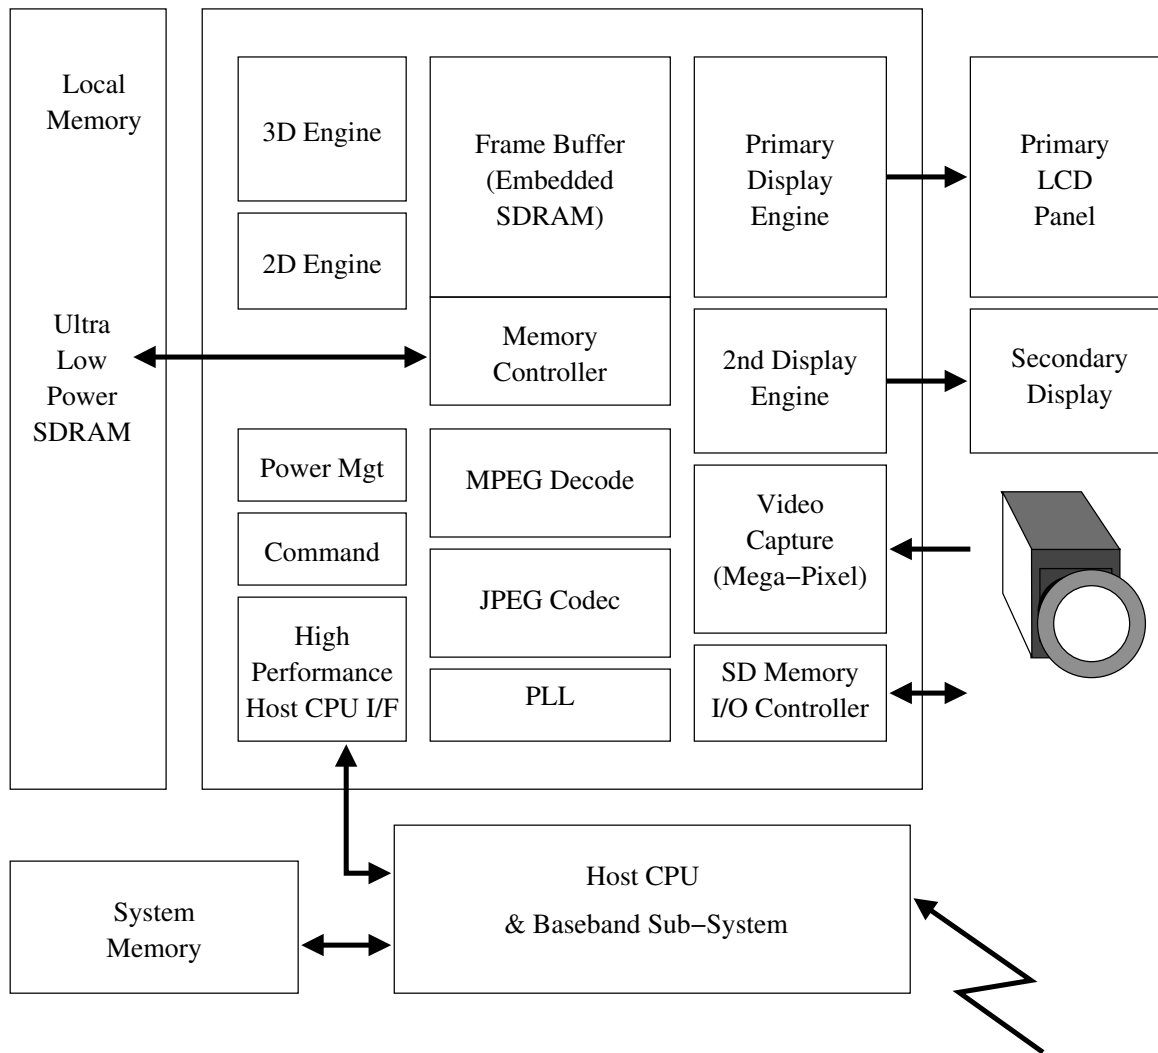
Local Memory

Ultra Low Power SDRAM

3D Engine

2D Engine

Frame Buffer (Embedded SDRAM)

Memory Controller

Primary Display Engine

Primary LCD Panel

2nd Display Engine

Secondary Display

Power Mgt

Command

High Performance Host CPU I/F

MPEG Decode

JPEG Codec

PLL

Video Capture (Mega−Pixel)

SD Memory I/O Controller

System Memory

Host CPU & Baseband Sub−System